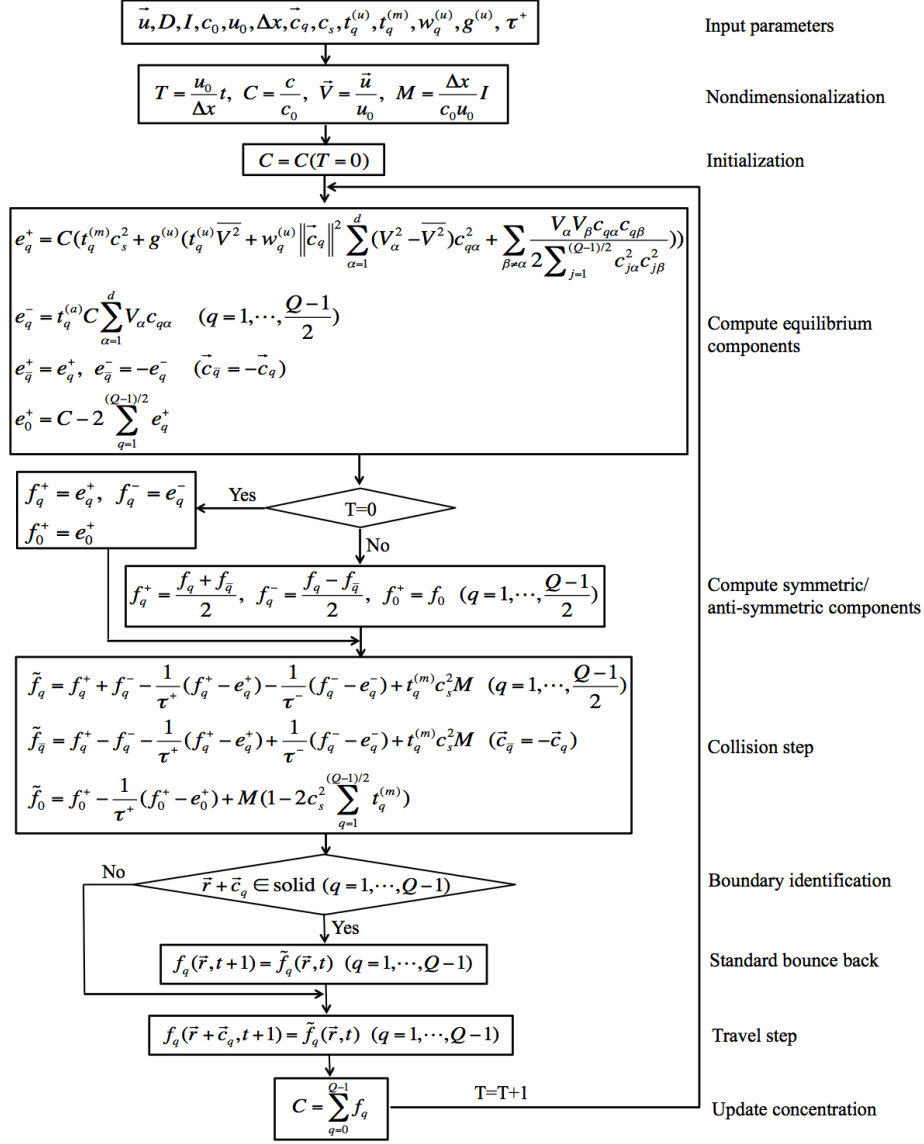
$\vec{u}, D, I, c_0, u_0, \Delta x, \vec{c}_q, c_s, t_q^{(u)}, t_q^{(m)}, w_q^{(u)}, g^{(u)}, \tau^+$

Input parameters

$T = \frac{u_0}{\Delta x} t, \ C = \frac{c}{c_0}, \ \vec{V} = \frac{\vec{u}}{u_0}, \ M = \frac{\Delta x}{c_0 u_0} I$

Nondimensionalization

$C = C(T = 0)$

Initialization

$e_q^+ = C(t_q^{(m)} c_s^2 + g^{(u)}(t_q^{(u)} \overline{V^2} + w_q^{(u)} \|\vec{c}_q\|^2 \sum_{\alpha=1}^{d} (V_\alpha^2 - \overline{V^2}) c_{q\alpha}^2 + \sum_{\beta \neq \alpha} \frac{V_\alpha V_\beta c_{q\alpha} c_{q\beta}}{2\sum_{j=1}^{(Q-1)/2} c_{j\alpha}^2 c_{j\beta}^2}))$

$e_q^- = t_q^{(a)} C \sum_{\alpha=1}^{d} V_\alpha c_{q\alpha} \quad (q = 1, \cdots, \frac{Q-1}{2})$

$e_{\bar{q}}^+ = e_q^+, \ e_{\bar{q}}^- = -e_q^- \quad (\vec{c}_{\bar{q}} = -\vec{c}_q)$

$e_0^+ = C - 2\sum_{q=1}^{(Q-1)/2} e_q^+$

Compute equilibrium components

$f_q^+ = e_q^+, \ f_q^- = e_q^-$
$f_0^+ = e_0^+$

Yes

T=0

No

$f_q^+ = \frac{f_q + f_{\bar{q}}}{2}, \ f_q^- = \frac{f_q - f_{\bar{q}}}{2}, \ f_0^+ = f_0 \ (q = 1, \cdots, \frac{Q-1}{2})$

Compute symmetric/ anti-symmetric components

$\tilde{f}_q = f_q^+ + f_q^- - \frac{1}{\tau^+}(f_q^+ - e_q^+) - \frac{1}{\tau^-}(f_q^- - e_q^-) + t_q^{(m)} c_s^2 M \ (q = 1, \cdots, \frac{Q-1}{2})$

$\tilde{f}_{\bar{q}} = f_q^+ - f_q^- - \frac{1}{\tau^+}(f_q^+ - e_q^+) + \frac{1}{\tau^-}(f_q^- - e_q^-) + t_q^{(m)} c_s^2 M \ (\vec{c}_{\bar{q}} = -\vec{c}_q)$

$\tilde{f}_0 = f_0^+ - \frac{1}{\tau^+}(f_0^+ - e_0^+) + M(1 - 2c_s^2 \sum_{q=1}^{(Q-1)/2} t_q^{(m)})$

Collision step

No

$\vec{r} + \vec{c}_q \in$ solid $(q = 1, \cdots, Q-1)$

Boundary identification

Yes

$f_q(\vec{r}, t+1) = \tilde{f}_{\bar{q}}(\vec{r}, t) \ (q = 1, \cdots, Q-1)$

Standard bounce back

$f_q(\vec{r} + \vec{c}_q, t+1) = \tilde{f}_q(\vec{r}, t) \ (q = 1, \cdots, Q-1)$

Travel step

$C = \sum_{q=0}^{Q-1} f_q$

T=T+1

Update concentration